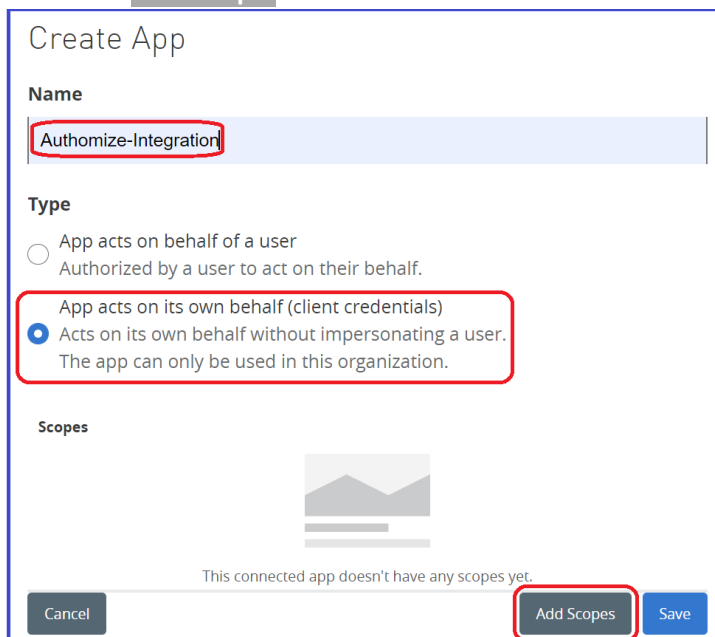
Create App

Name

Authomize-Integration

Type

App acts on behalf of a user
Authorized by a user to act on their behalf.

App acts on its own behalf (client credentials)
Acts on its own behalf without impersonating a user.
The app can only be used in this organization.

Scopes

This connected app doesn't have any scopes yet.

Cancel

Add Scopes

Save